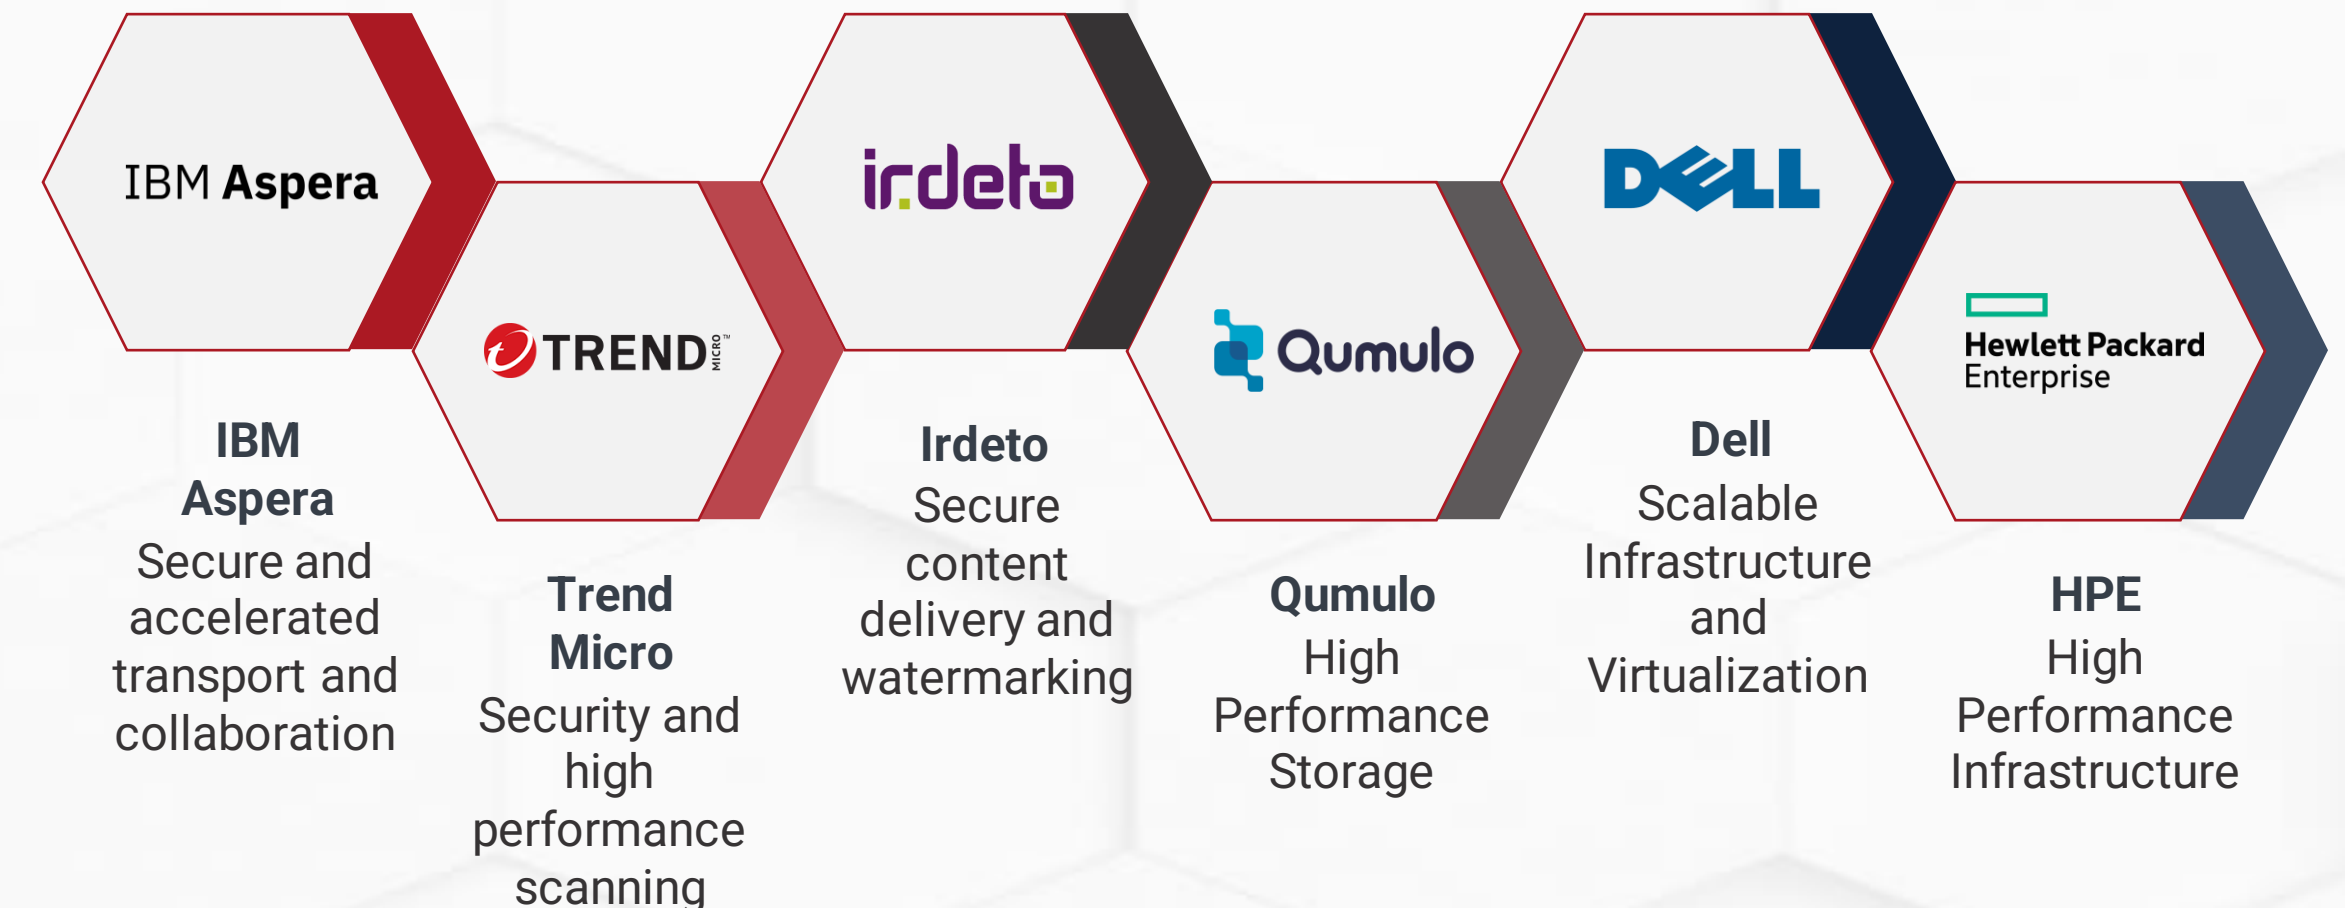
IBM Aspera

TREND MICRO

irdeto

Qumulo

DELL

Hewlett Packard Enterprise

IBM Aspera
Secure and accelerated transport and collaboration

Trend Micro
Security and high performance scanning

Irdeto
Secure content delivery and watermarking

Qumulo
High Performance Storage

Dell
Scalable Infrastructure and Virtualization

HPE
High Performance Infrastructure